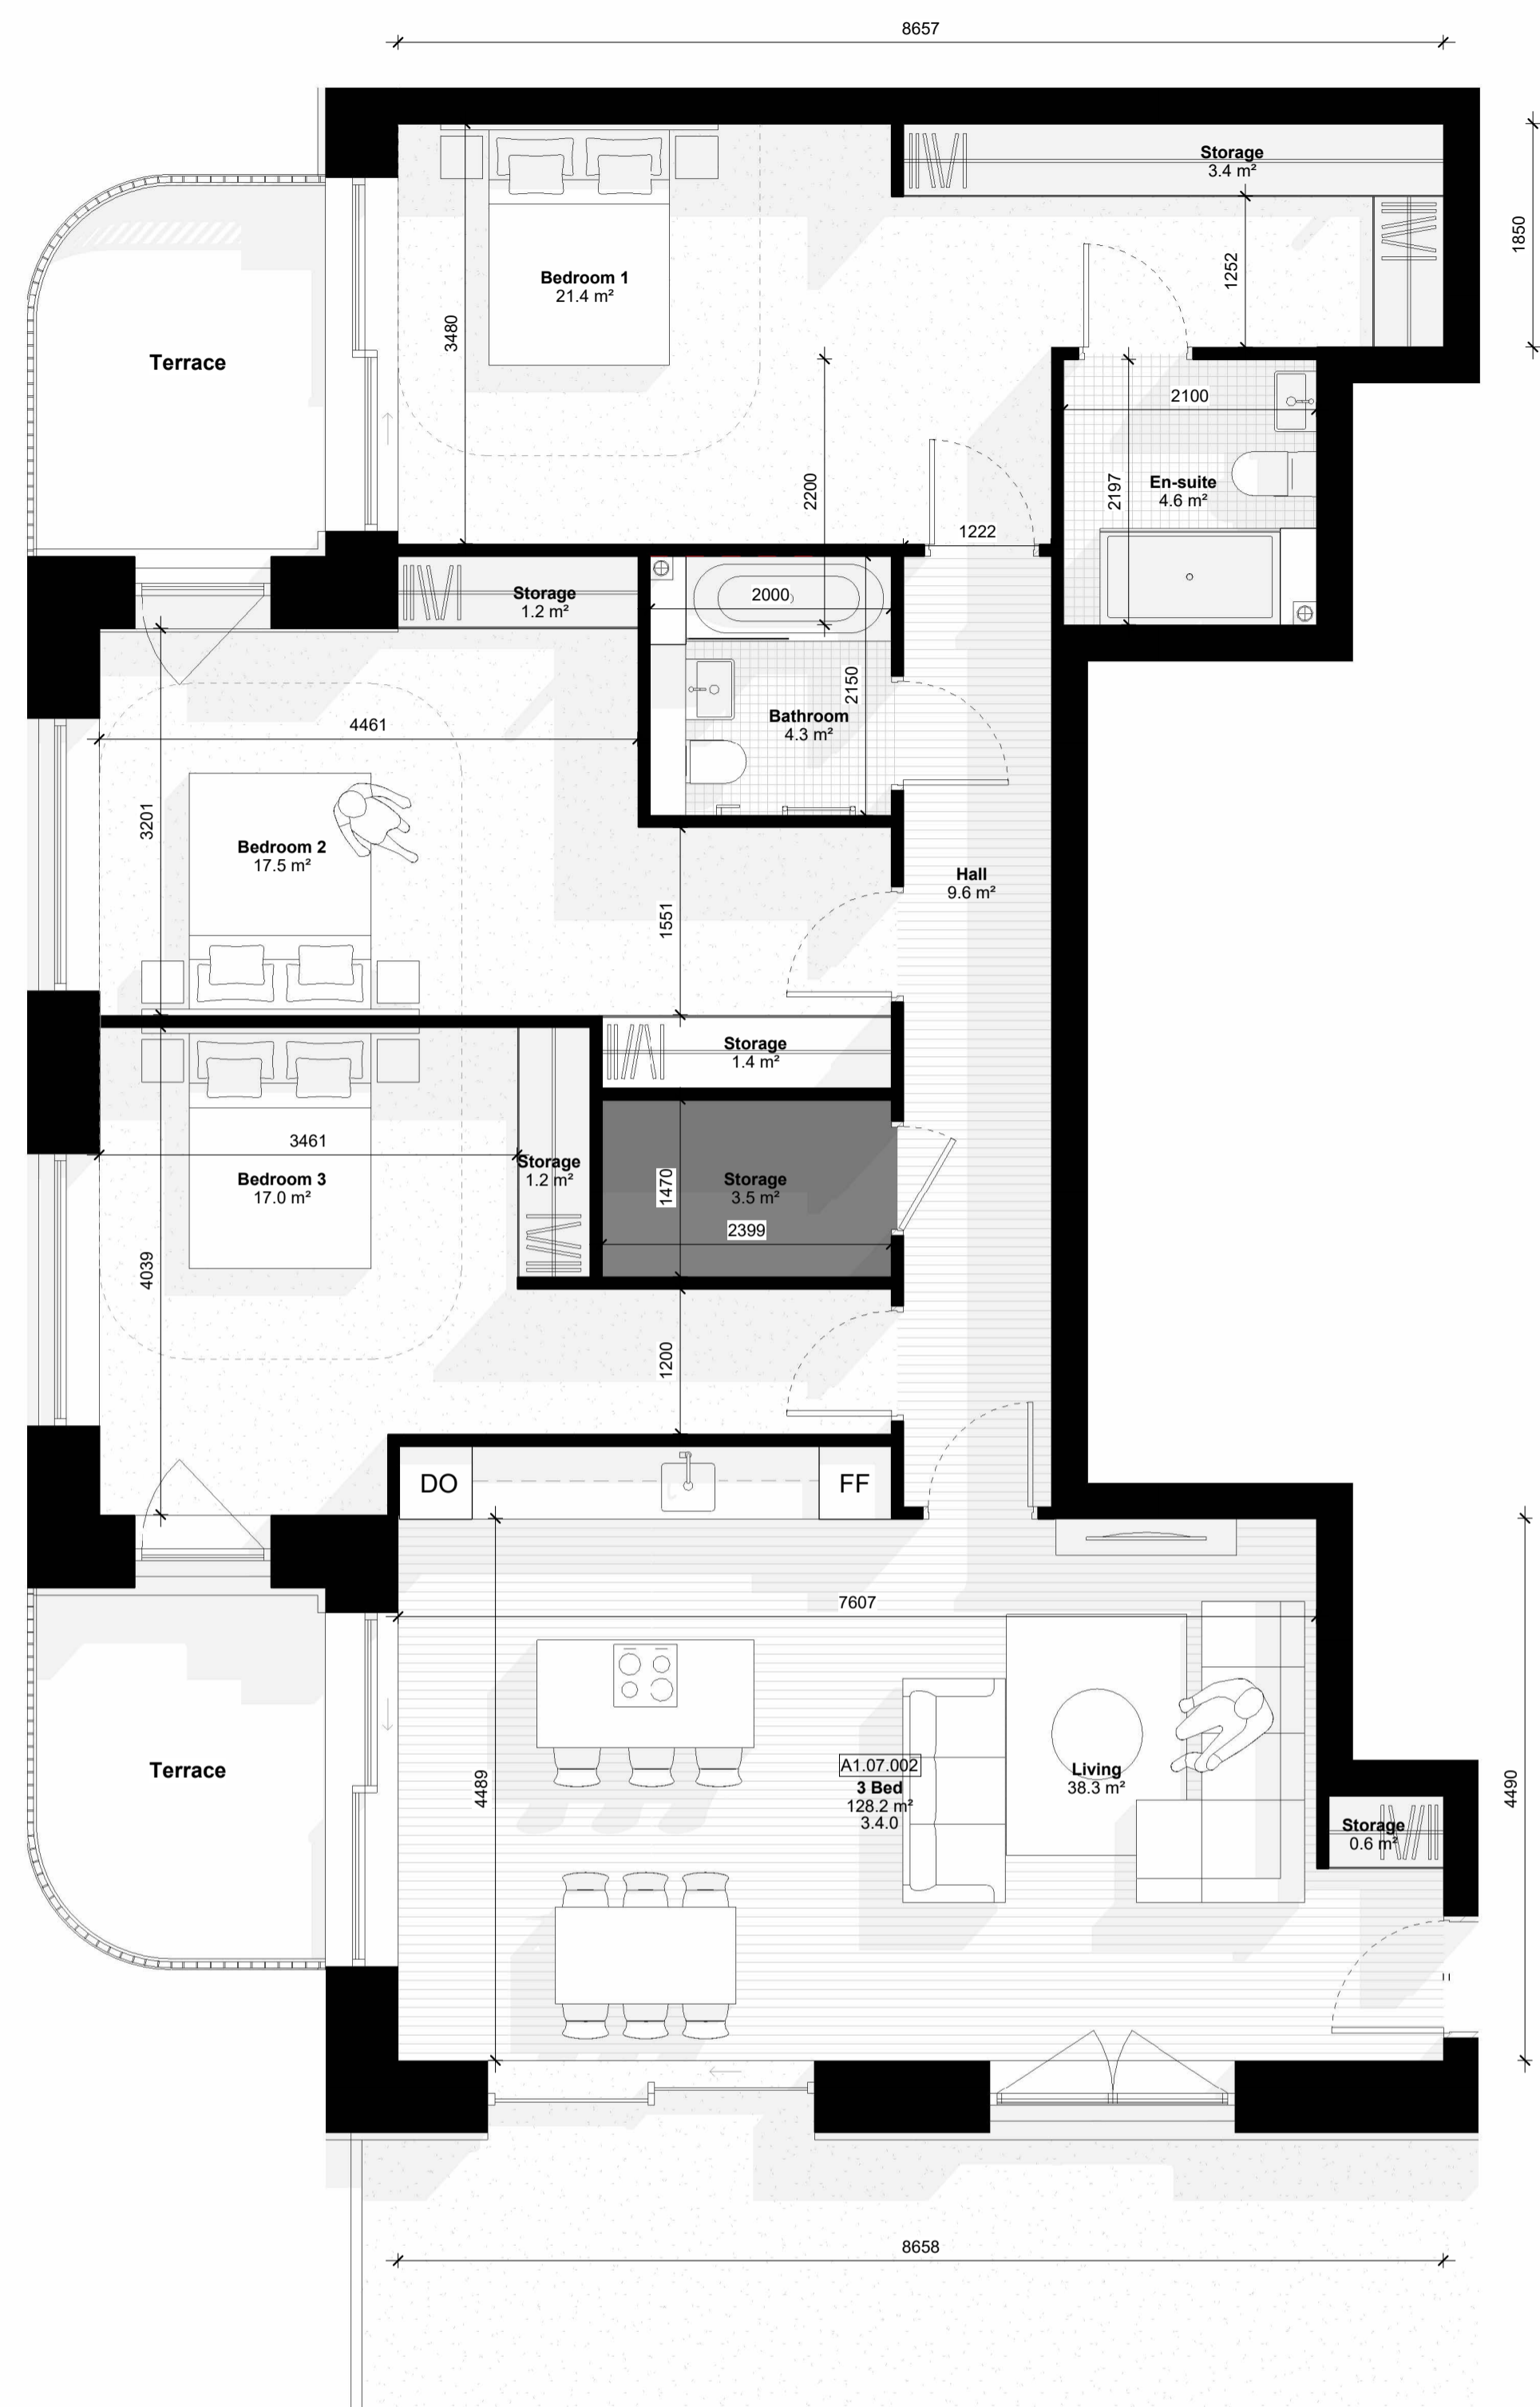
8657

Storage
3.4 m²

1850

Bedroom 1
21.4 m²

3480

1252

Terrace

2100

2200

2197

En-suite
4.6 m²

1222

Storage
1.2 m²

2000

2150

Bathroom
4.3 m²

4461

3201

Bedroom 2
17.5 m²

1551

Hall
9.6 m²

Storage
1.4 m²

3461

Bedroom 3
17.0 m²

Storage
1.2 m²

Storage
3.5 m²

1470

2399

4039

1200

DO

FF

7607

Terrace

4489

A1.07.002
3 Bed
128.2 m²
3.4.0

Living
38.3 m²

Storage
0.6 m²

4490

8658